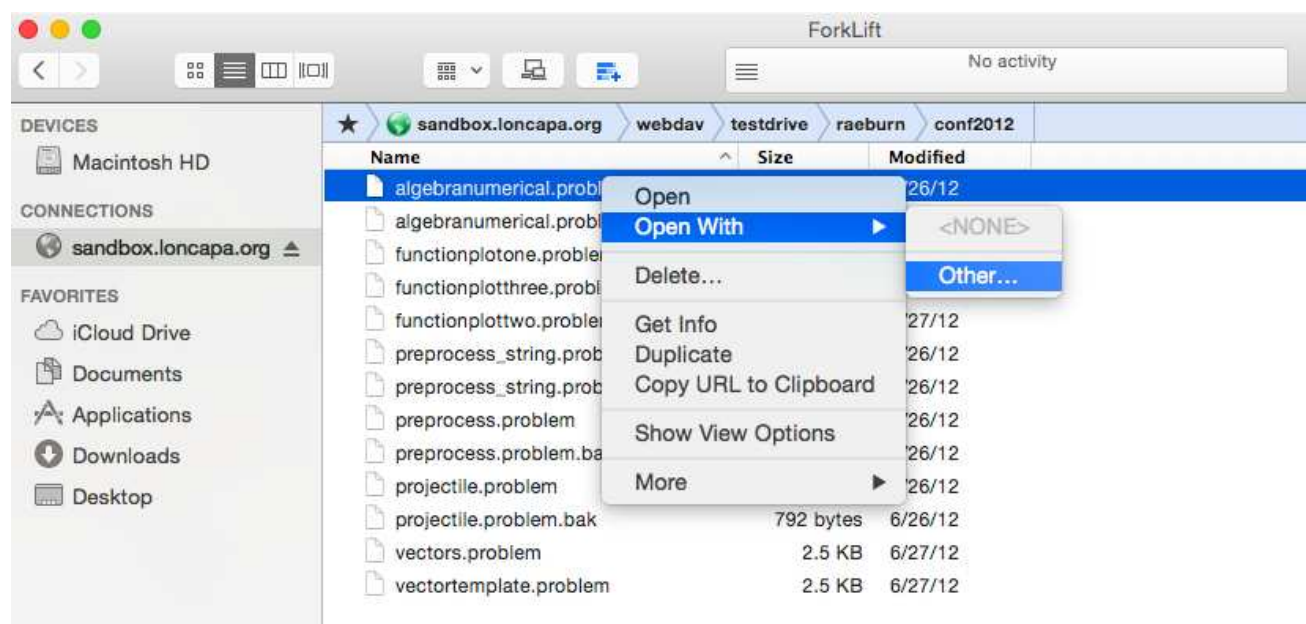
ForkLift

No activity

DEVICES
Macintosh HD
CONNECTIONS
sandbox.loncapa.org
FAVORITES
iCloud Drive
Documents
Applications
Downloads
Desktop

sandbox.loncapa.org webdav testdrive raeburn conf2012

| Name | Size | Modified |
|---|---|---|
| algebranumerical.probl | | /26/12 |
| algebranumerical.probl | | |
| functionplotone.probler | | |
| functionplotthree.probl | | |
| functionplottwo.probler | | /27/12 |
| preprocess_string.prob | | /26/12 |
| preprocess_string.prob | | /26/12 |
| preprocess.problem | | /26/12 |
| preprocess.problem.ba | | /26/12 |
| projectile.problem | | /26/12 |
| projectile.problem.bak | 792 bytes | 6/26/12 |
| vectors.problem | 2.5 KB | 6/27/12 |
| vectortemplate.problem | 2.5 KB | 6/27/12 |

Open
Open With
Delete…
Get Info
Duplicate
Copy URL to Clipboard
Show View Options
More

<NONE>
Other…